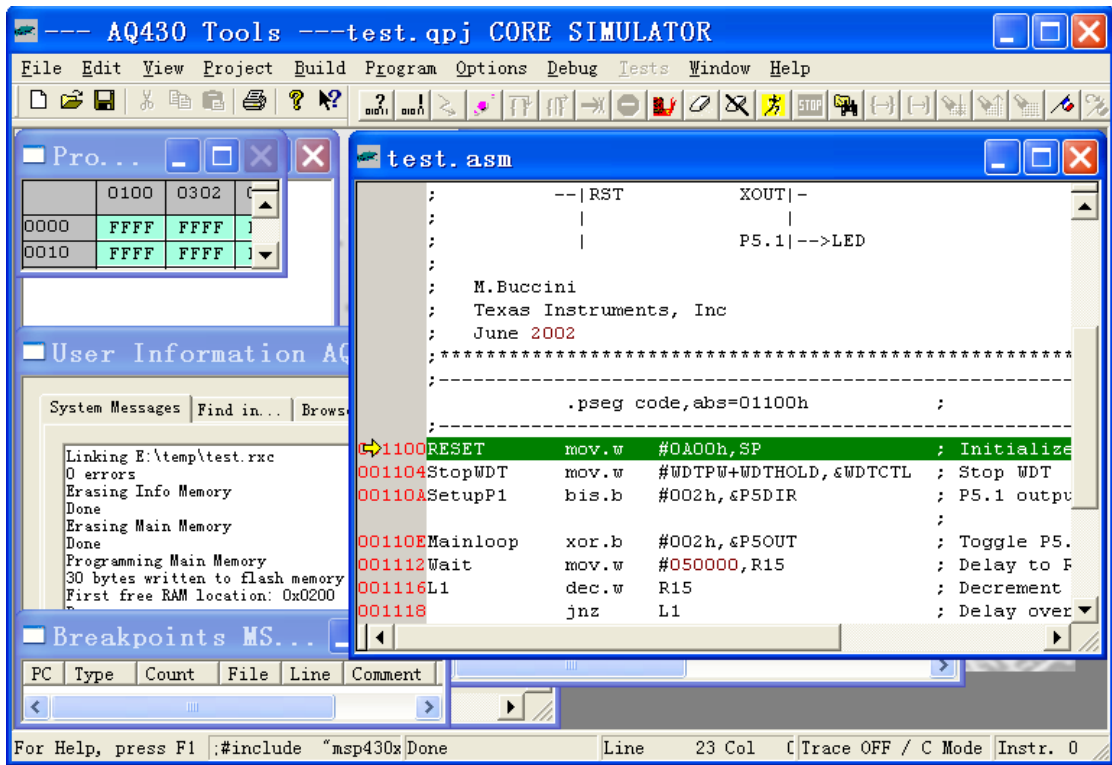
--- AQ430 Tools ---test.qpj CORE SIMULATOR

File Edit View Project Build Program Options Debug Tests Window Help

Pro...

| | 0100 | 0302 | 0 |
|---|---|---|---|
| 0000 | FFFF | FFFF | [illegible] |
| 0010 | FFFF | FFFF | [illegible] |

User Information AQ

System Messages | Find in... | Brows

Linking E:\temp\test.rxc
0 errors
Erasing Info Memory
Done
Erasing Main Memory
Done
Programming Main Memory
30 bytes written to flash memory
First free RAM location: 0x0200

Breakpoints MS...

| PC | Type | Count | File | Line | Comment |
|---|---|---|---|---|---|

test.asm

; --|RST XOUT|-
; | |
; | P5.1|-->LED
;
; M.Buccini
; Texas Instruments, Inc
; June 2002
;*******************************************************
;-------------------------------------------------------
.pseg code,abs=01100h ;
;-------------------------------------------------------
1100 RESET mov.w #0A00h,SP ; Initialize
001104 StopWDT mov.w #WDTPW+WDTHOLD,&WDTCTL ; Stop WDT
00110A SetupP1 bis.b #002h,&P5DIR ; P5.1 outpu
;
00110E Mainloop xor.b #002h,&P5OUT ; Toggle P5.
001112 Wait mov.w #050000,R15 ; Delay to R
001116 L1 dec.w R15 ; Decrement
001118 jnz L1 ; Delay over

For Help, press F1 ;#include "msp430x Done Line 23 Col C Trace OFF / C Mode Instr. 0